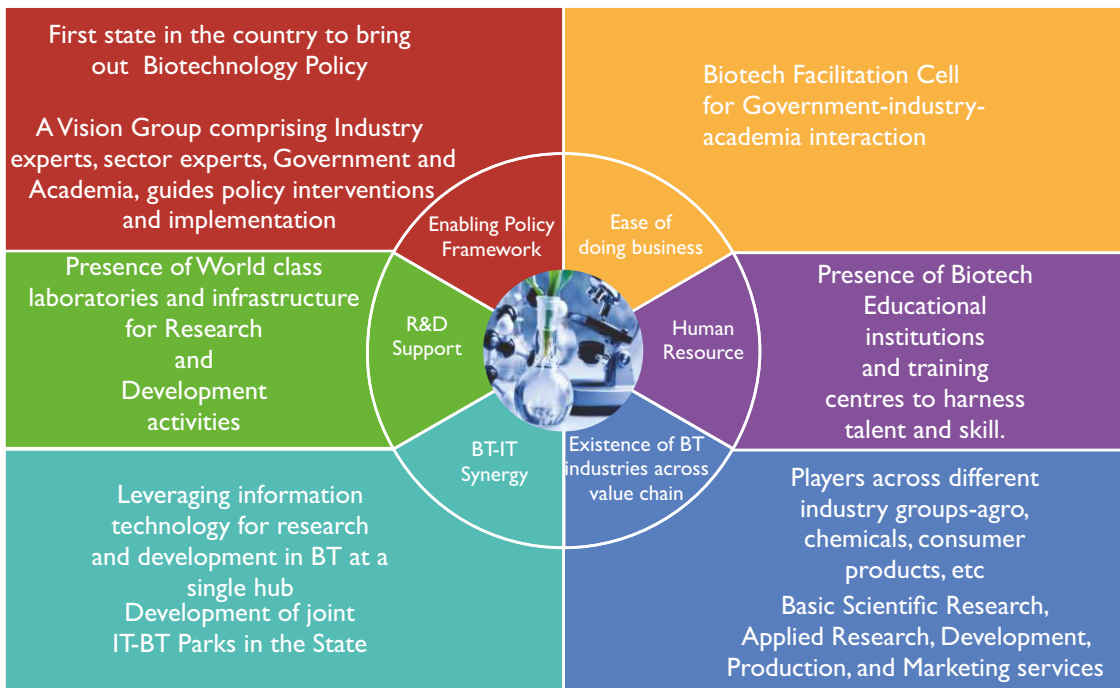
First state in the country to bring out Biotechnology Policy

A Vision Group comprising Industry experts, sector experts, Government and Academia, guides policy interventions and implementation

Biotech Facilitation Cell for Government-industry-academia interaction

Enabling Policy Framework

Ease of doing business

Presence of World class laboratories and infrastructure for Research and Development activities

R&D Support

Human Resource

Presence of Biotech Educational institutions and training centres to harness talent and skill.

BT-IT Synergy

Existence of BT industries across value chain

Leveraging information technology for research and development in BT at a single hub
Development of joint IT-BT Parks in the State

Players across different industry groups-agro, chemicals, consumer products, etc
Basic Scientific Research, Applied Research, Development, Production, and Marketing services